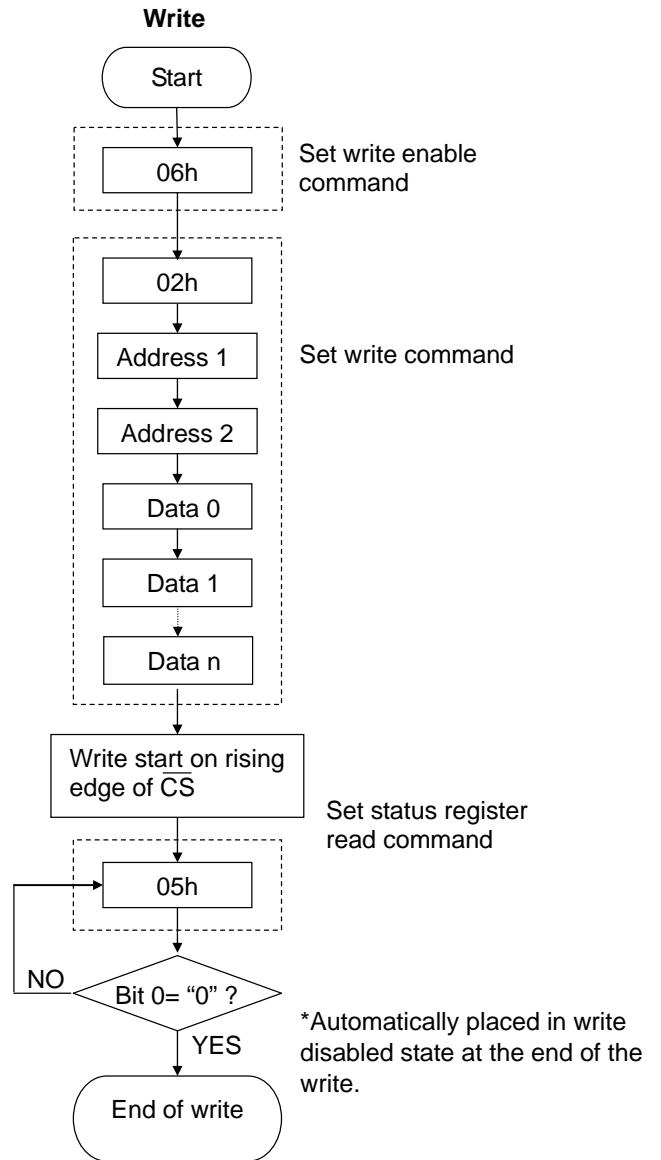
Write

Start

06h

Set write enable command

02h

Address 1

Set write command

Address 2

Data 0

Data 1

Data n

Write start on rising edge of $\overline{CS}$

Set status register read command

05h

NO

Bit 0= “0” ?

YES

*Automatically placed in write disabled state at the end of the write.

End of write